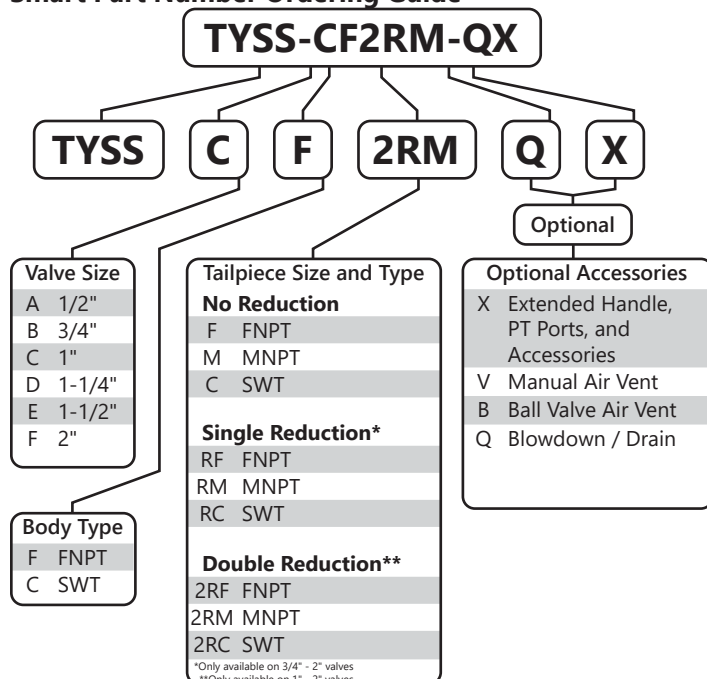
Smart Part Number Ordering Guide

TYSS-CF2RM-QX

TYSS C F 2RM Q X

Optional

Valve Size
A 1/2"
B 3/4"
C 1"
D 1-1/4"
E 1-1/2"
F 2"

Tailpiece Size and Type
No Reduction
F FNPT
M MNPT
C SWT

Single Reduction*
RF FNPT
RM MNPT
RC SWT

Double Reduction**
2RF FNPT
2RM MNPT
2RC SWT
*Only available on 3/4" - 2" valves
**Only available on 1" - 2" valves

Optional Accessories
X Extended Handle, PT Ports, and Accessories
V Manual Air Vent
B Ball Valve Air Vent
Q Blowdown / Drain

Body Type
F FNPT
C SWT